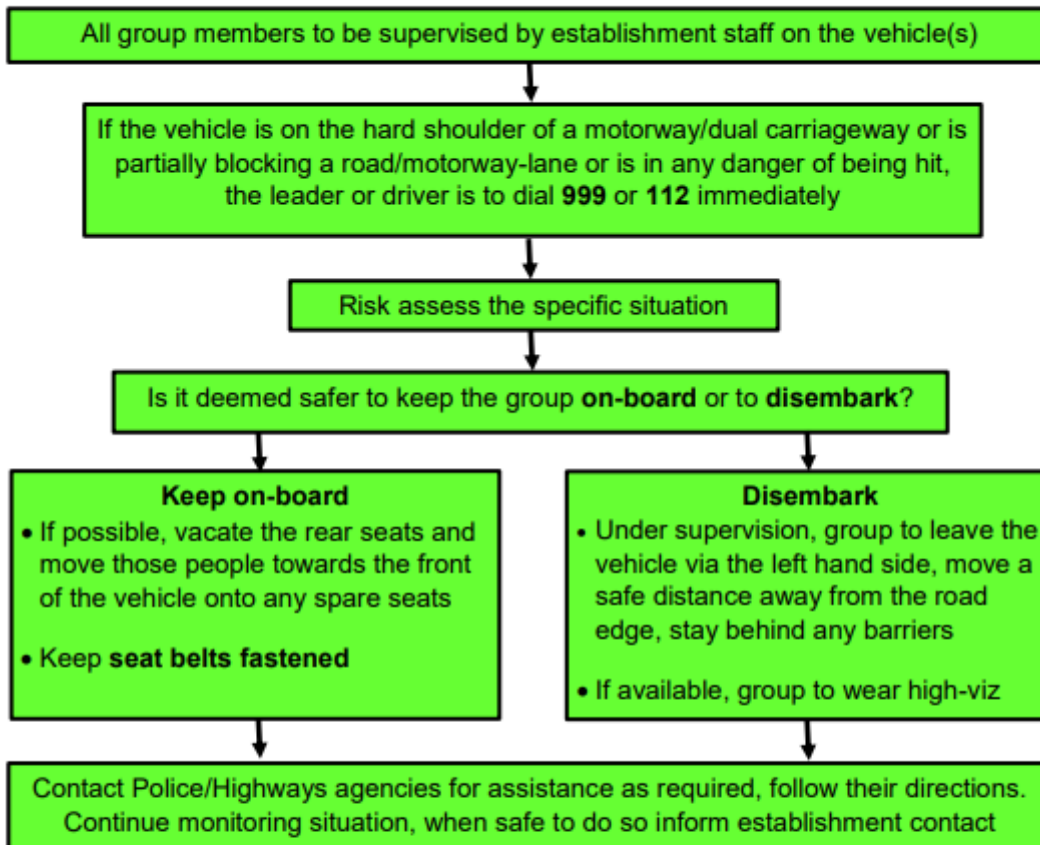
All group members to be supervised by establishment staff on the vehicle(s)

If the vehicle is on the hard shoulder of a motorway/dual carriageway or is partially blocking a road/motorway-lane or is in any danger of being hit, the leader or driver is to dial **999** or **112** immediately

Risk assess the specific situation

Is it deemed safer to keep the group **on-board** or to **disembark**?

**Keep on-board**
• If possible, vacate the rear seats and move those people towards the front of the vehicle onto any spare seats

• Keep **seat belts fastened**

**Disembark**
• Under supervision, group to leave the vehicle via the left hand side, move a safe distance away from the road edge, stay behind any barriers

• If available, group to wear high-viz

Contact Police/Highways agencies for assistance as required, follow their directions. Continue monitoring situation, when safe to do so inform establishment contact